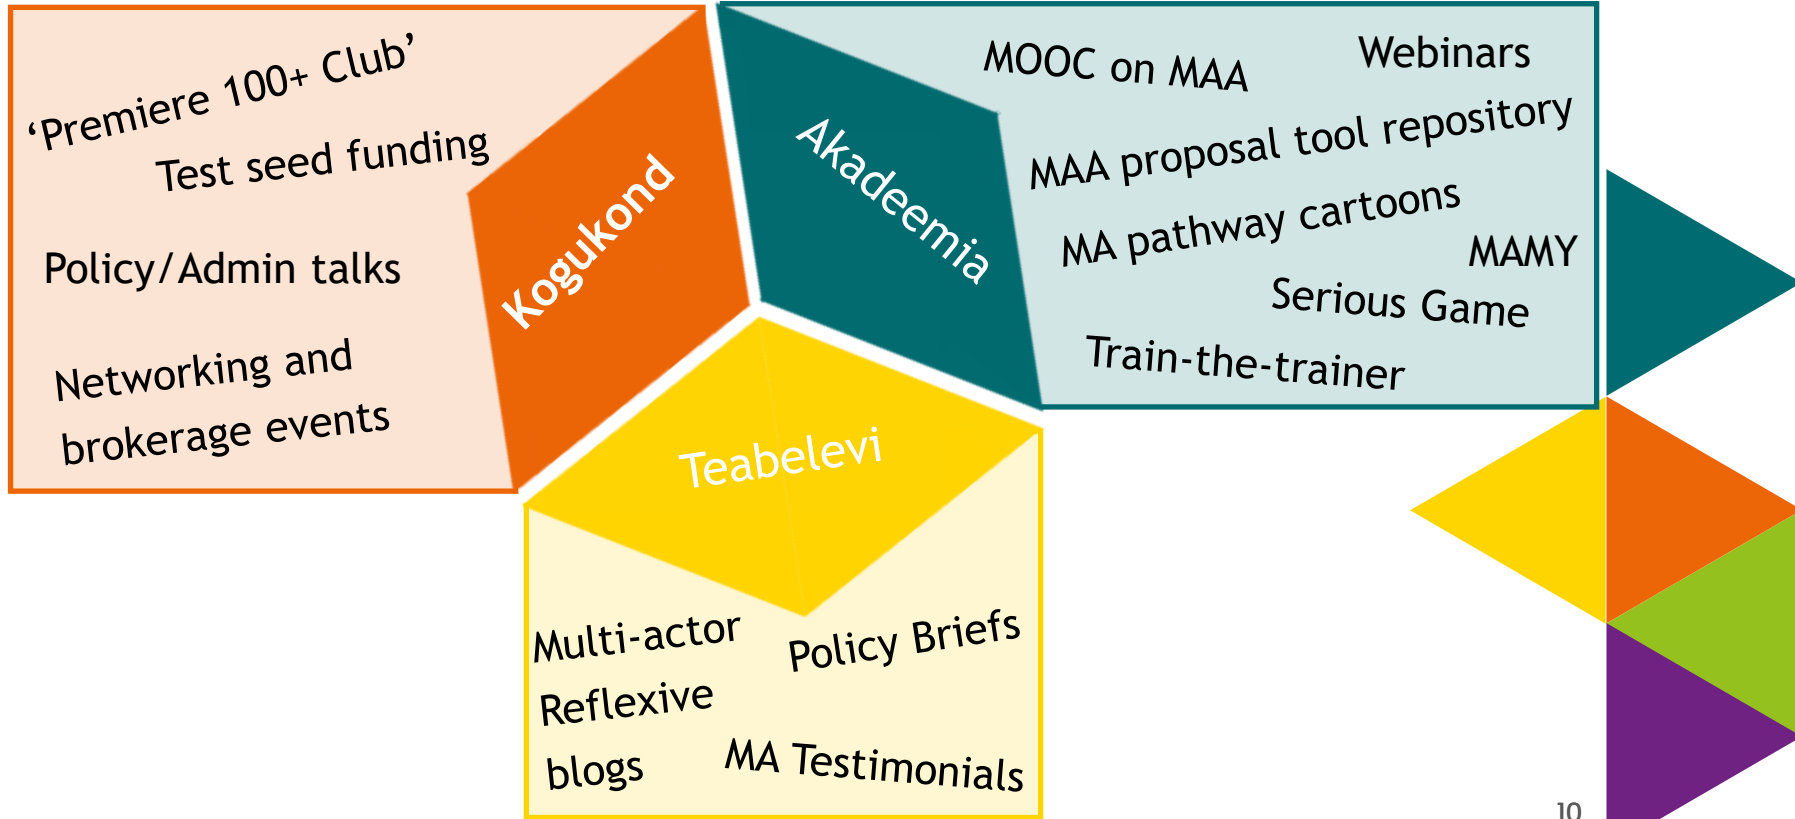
‘Premiere 100+ Club’

Test seed funding

Policy/Admin talks

Networking and brokerage events

Kogukond

Akadeemia

MOOC on MAA

Webinars

MAA proposal tool repository

MA pathway cartoons

MAMY

Serious Game

Train-the-trainer

Teabelevi

Multi-actor Reflexive blogs

Policy Briefs

MA Testimonials

10